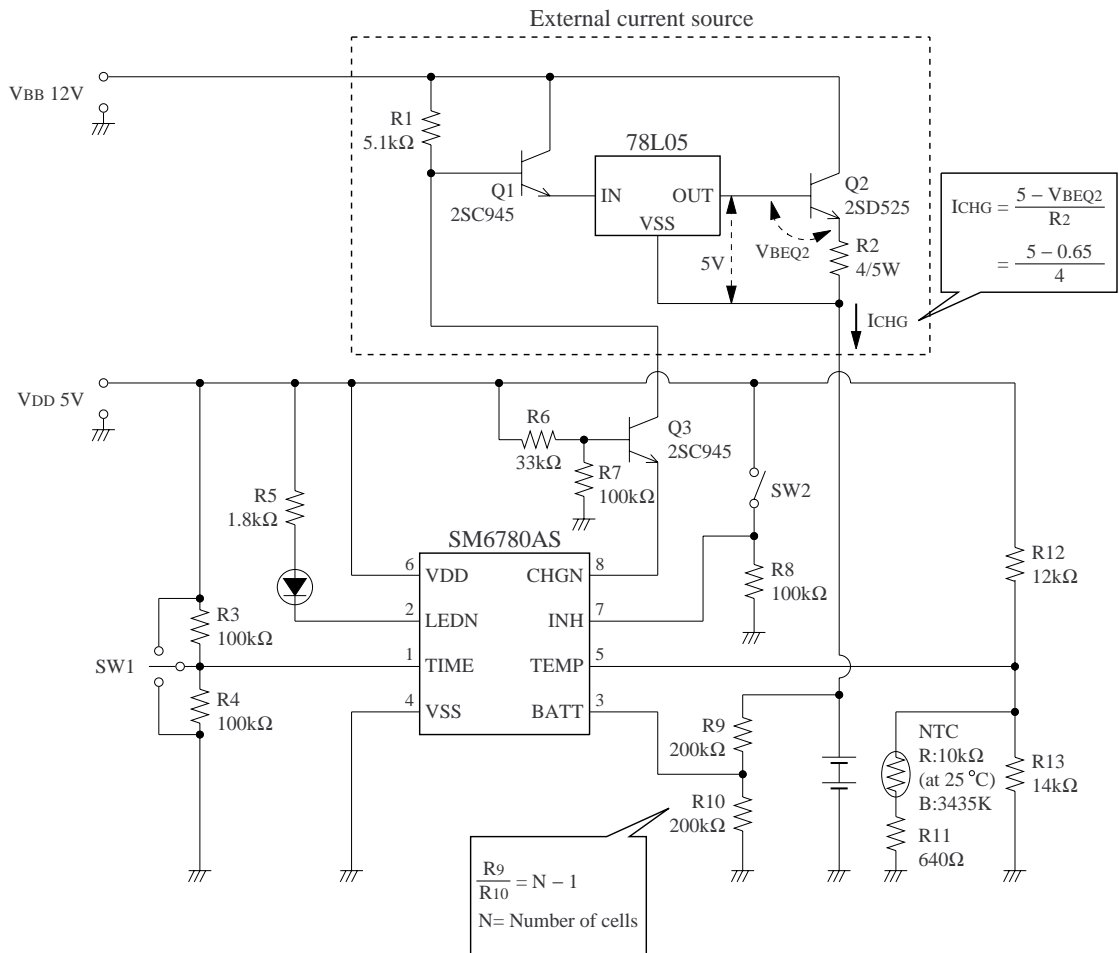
External current source

VBB 12V

R1
5.1kΩ

Q1
2SC945

78L05

IN

OUT

VSS

Q2
2SD525

$I_{CHG} = \frac{5 - V_{BEQ2}}{R_2}$
$= \frac{5 - 0.65}{4}$

VBEQ2

5V

R2
4/5W

ICHG

VDD 5V

R6
33kΩ

Q3
2SC945

R7
100kΩ

R5
1.8kΩ

SW2

SM6780AS

6 VDD

CHGN 8

2 LEDN

INH 7

1 TIME

TEMP 5

4 VSS

BATT 3

R8
100kΩ

R12
12kΩ

R3
100kΩ

SW1

R4
100kΩ

R9
200kΩ

R10
200kΩ

NTC
R:10kΩ
(at 25°C)
B:3435K

R11
640Ω

R13
14kΩ

$\frac{R_9}{R_{10}} = N - 1$
N= Number of cells